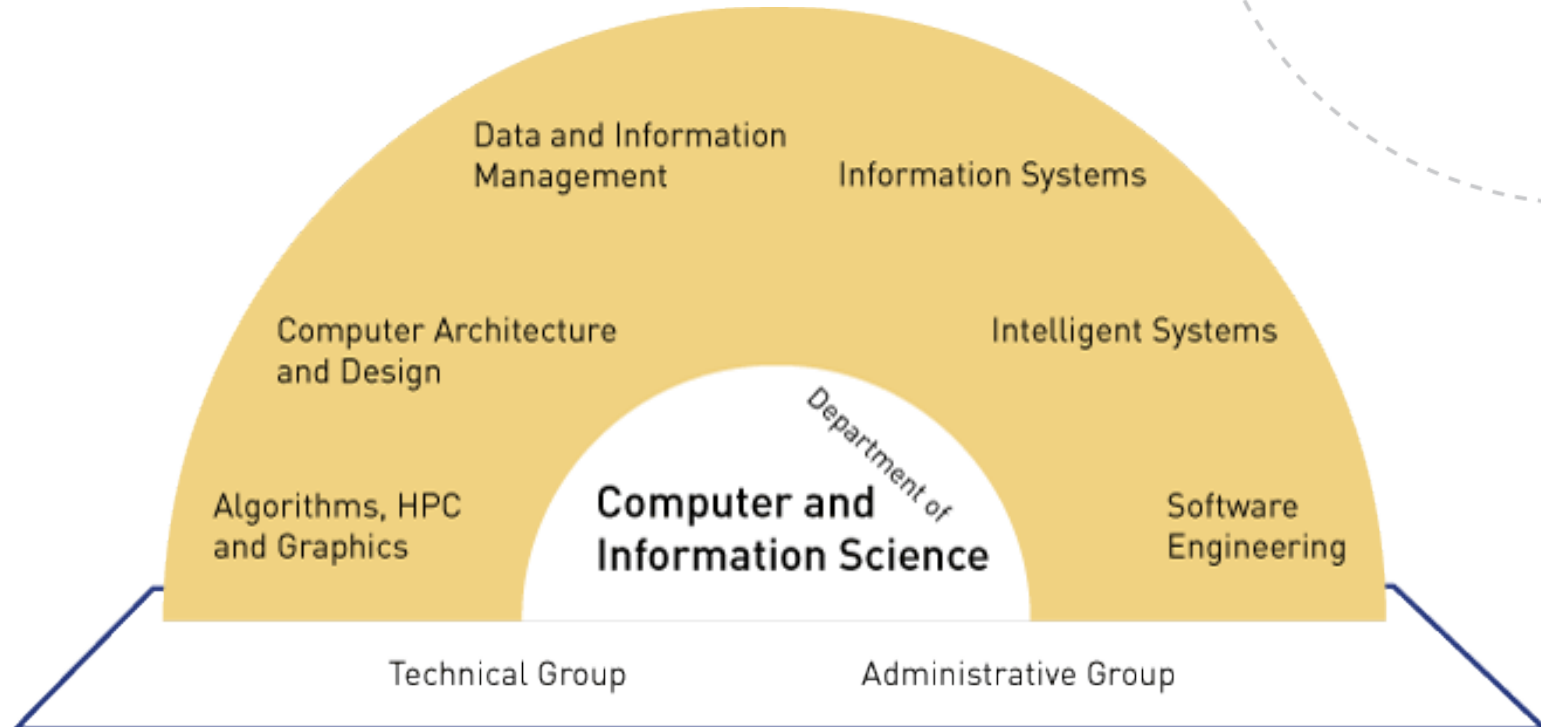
Data and Information Management

Information Systems

Computer Architecture and Design

Intelligent Systems

Department of

Algorithms, HPC and Graphics

Computer and Information Science

Software Engineering

Technical Group

Administrative Group